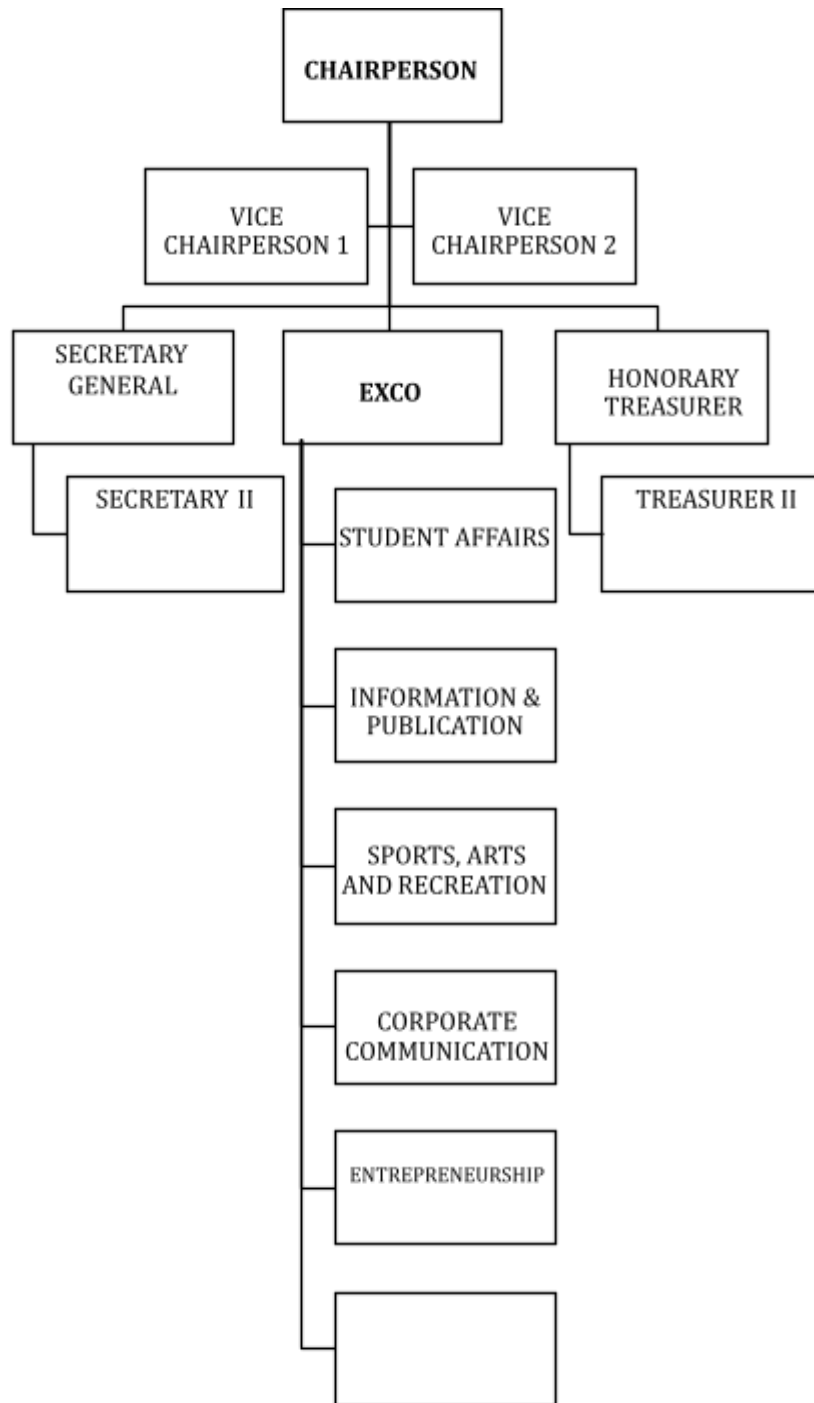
CHAIRPERSON

VICE CHAIRPERSON 1

VICE CHAIRPERSON 2

SECRETARY GENERAL

EXCO

HONORARY TREASURER

SECRETARY II

STUDENT AFFAIRS

TREASURER II

INFORMATION & PUBLICATION

SPORTS, ARTS AND RECREATION

CORPORATE COMMUNICATION

ENTREPRENEURSHIP